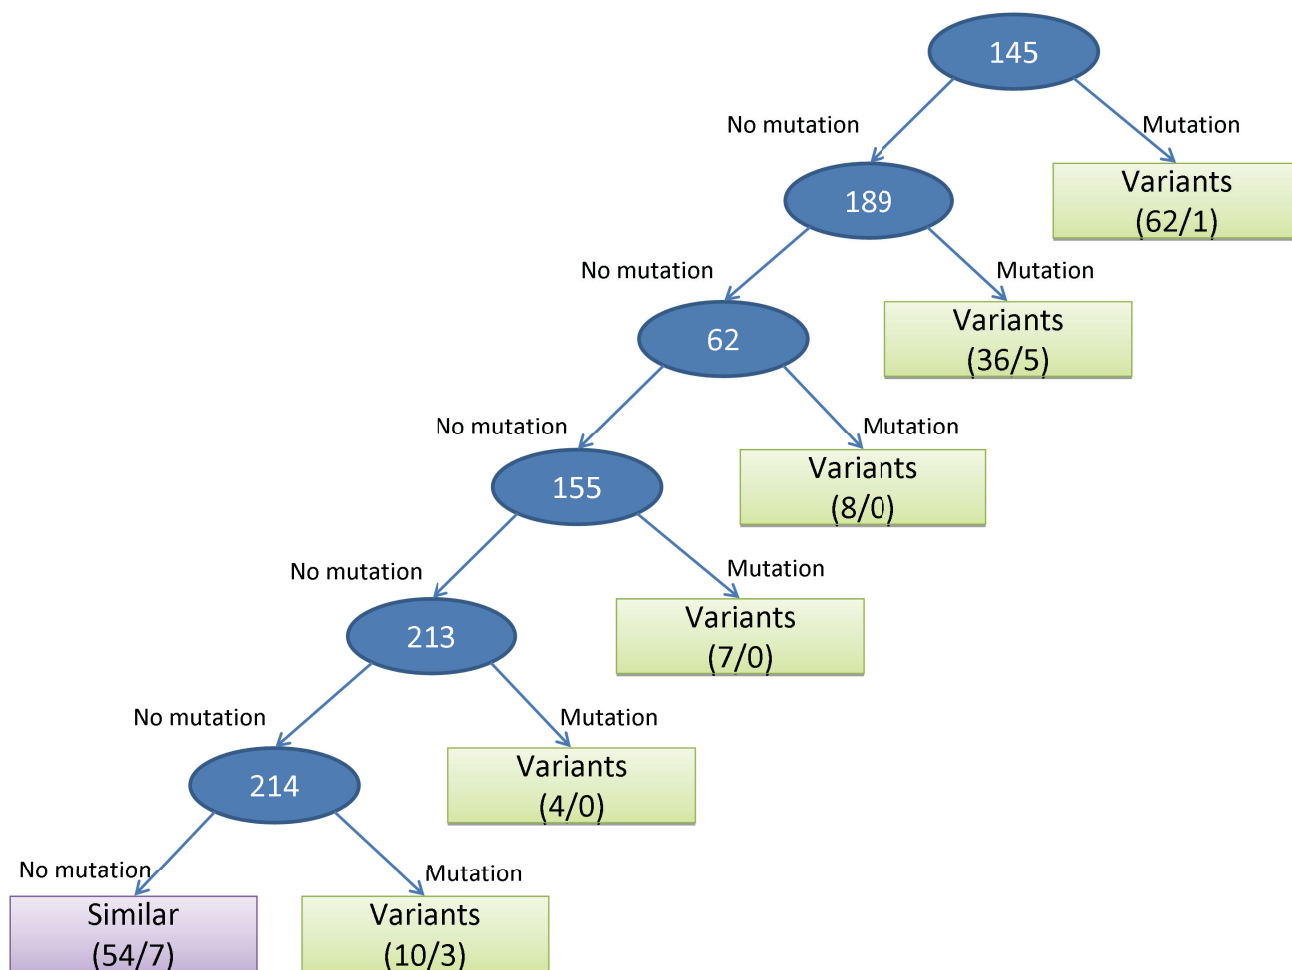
145

No mutation

Mutation

189

Variants (62/1)

No mutation

Mutation

62

Variants (36/5)

No mutation

Mutation

155

Variants (8/0)

No mutation

Mutation

213

Variants (7/0)

No mutation

Mutation

214

Variants (4/0)

No mutation

Mutation

Similar (54/7)

Variants (10/3)